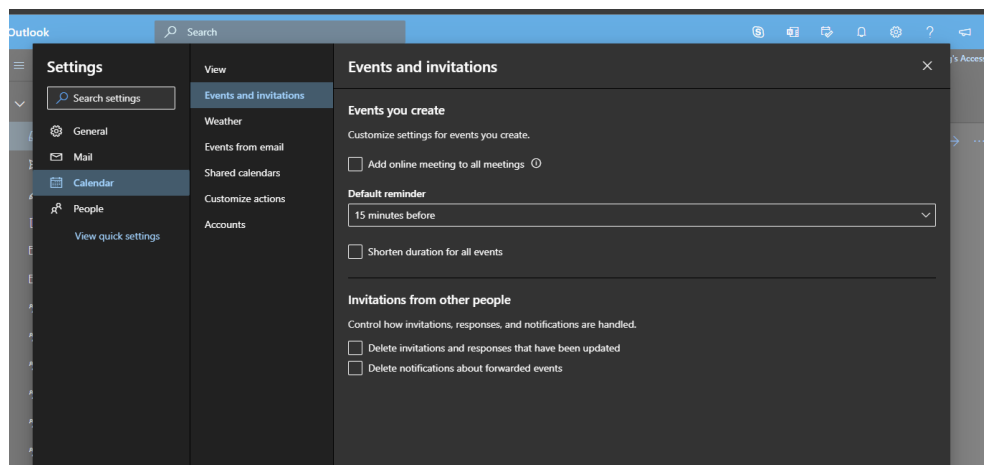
Outlook

Search

Settings

Search settings

General

Mail

Calendar

People

View quick settings

View

Events and invitations

Weather

Events from email

Shared calendars

Customize actions

Accounts

Events and invitations

Events you create

Customize settings for events you create.

Add online meeting to all meetings

Default reminder

15 minutes before

Shorten duration for all events

Invitations from other people

Control how invitations, responses, and notifications are handled.

Delete invitations and responses that have been updated

Delete notifications about forwarded events